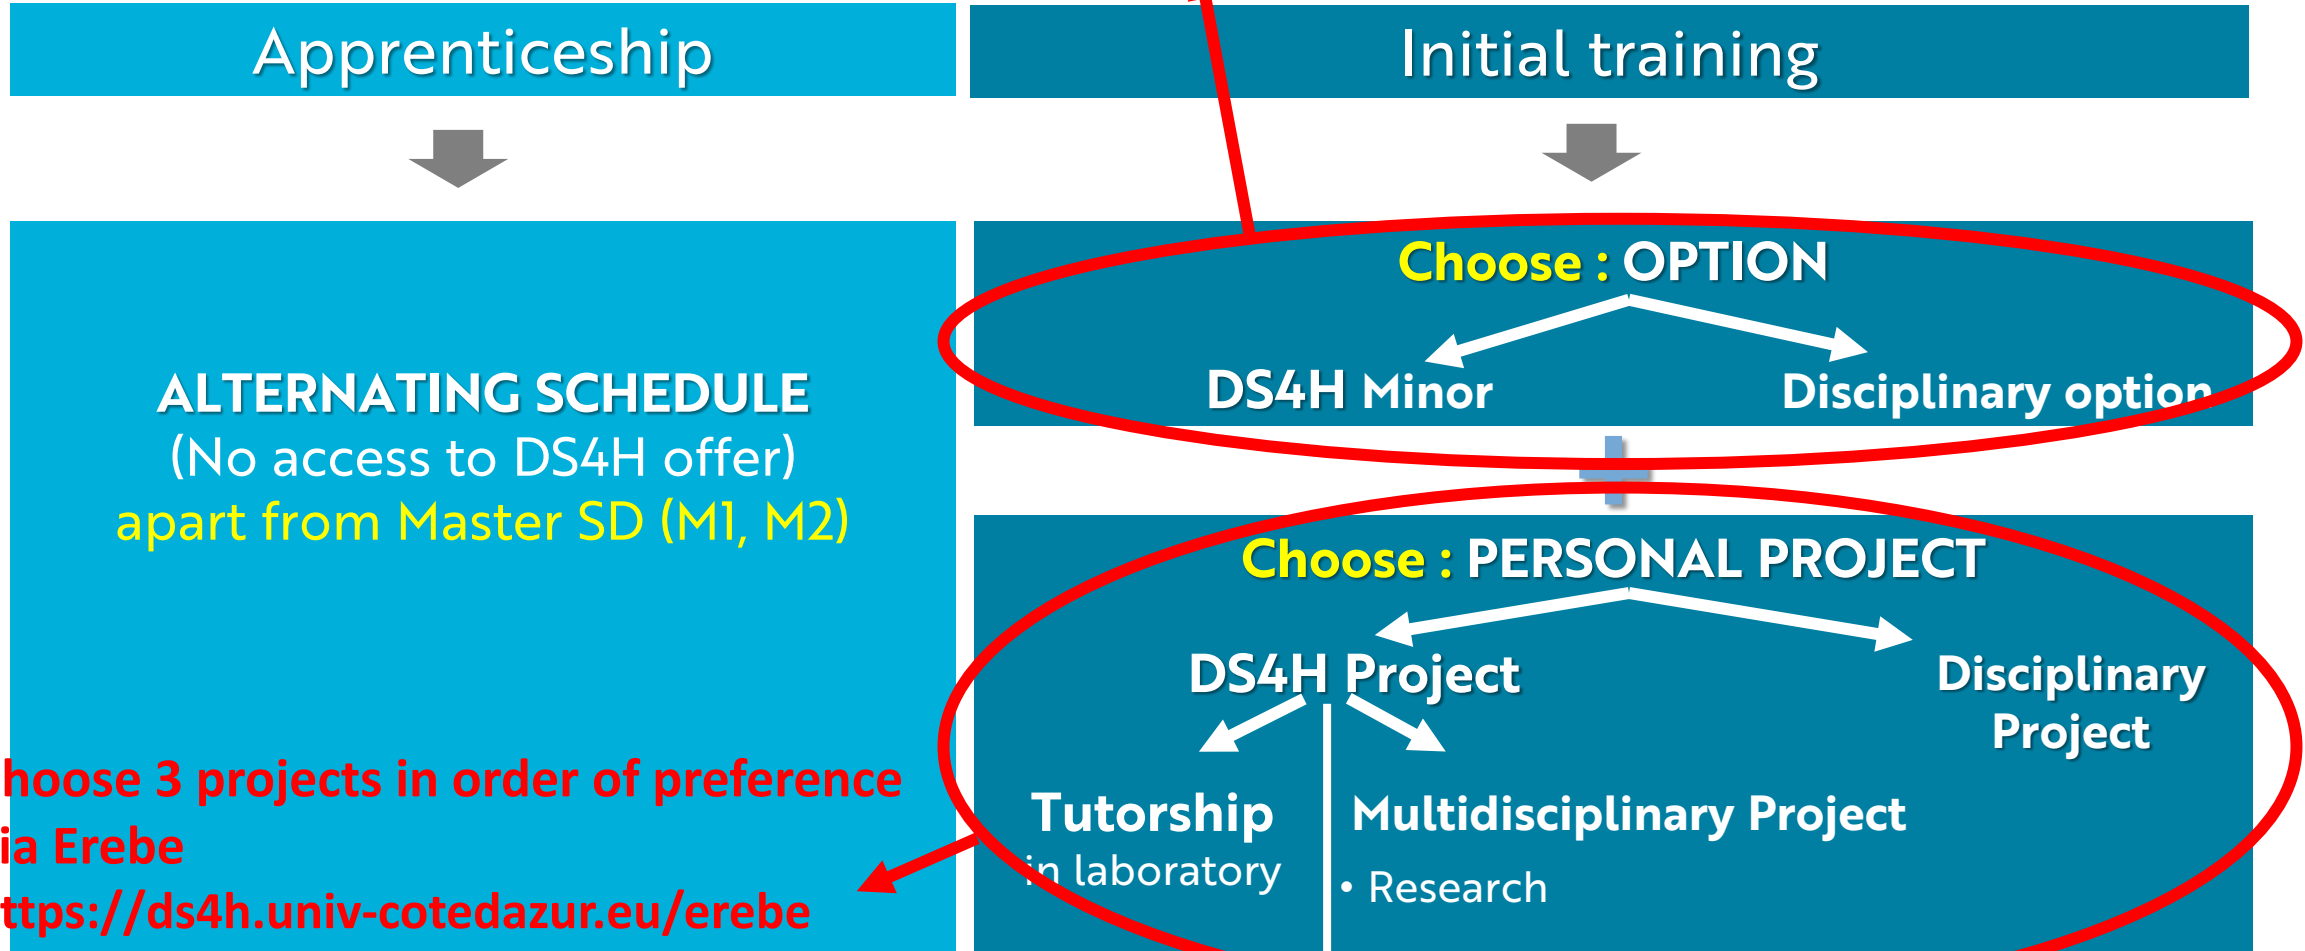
Apprenticeship

Initial training

ALTERNATING SCHEDULE
(No access to DS4H offer)
apart from Master SD (M1, M2)

Choose : OPTION

DS4H Minor

Disciplinary option

Choose : PERSONAL PROJECT

DS4H Project

Disciplinary Project

Tutorship
in laboratory

Multidisciplinary Project
• Research

hoose 3 projects in order of preference
ia Erebe
ttps://ds4h.univ-cotedazur.eu/erebe